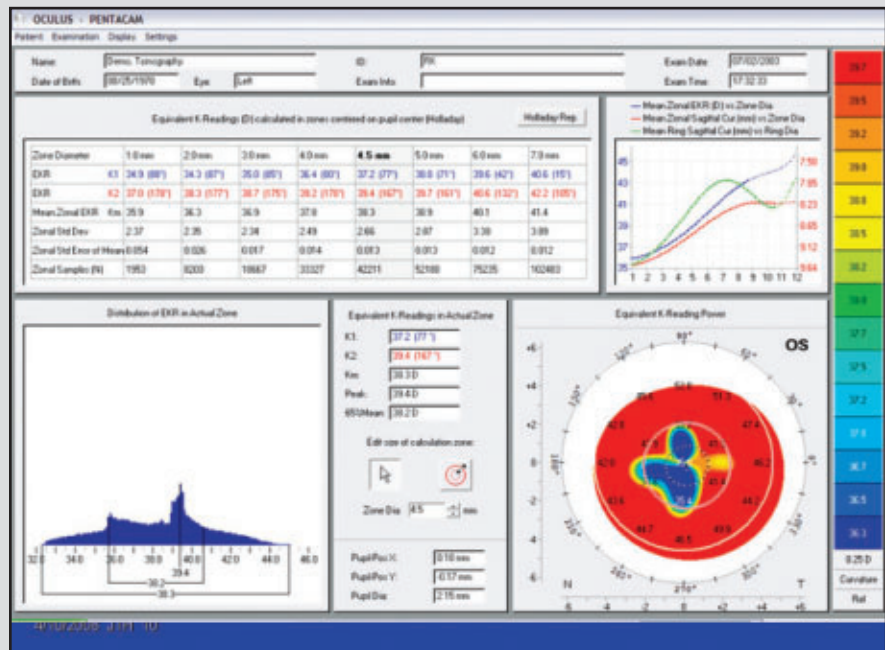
OCULUS - PENTACAM

Patient Examination Displays Settings

Name: Demo, Tomography
ID: RK
Exam Date: 07/02/2003
Date of Birth: 06/25/1970
Eye: Left
Exam Info:
Exam Time: 17:32:33

Equivalent K-Readings (D) calculated in zones centered on pupil center (Holladay)

Holladay Rep.

| Zone Diameter | | 1.0 mm | 2.0 mm | 3.0 mm | 4.0 mm | 4.5 mm | 5.0 mm | 6.0 mm | 7.0 mm |
|---|---|---|---|---|---|---|---|---|---|
| EKR | K1 | 34.9 (88°) | 34.3 (87°) | 35.0 (85°) | 36.4 (80°) | 37.2 (77°) | 38.0 (71°) | 39.6 (42°) | 40.6 (15°) |
| EKR | K2 | 37.0 (178°) | 38.3 (177°) | 38.7 (175°) | 39.2 (170°) | 39.4 (167°) | 39.7 (161°) | 40.6 (132°) | 42.2 (105°) |
| Mean Zonal EKR | Km | 35.9 | 36.3 | 36.9 | 37.8 | 38.3 | 38.9 | 40.1 | 41.4 |
| Zonal Std Dev | | 2.37 | 2.35 | 2.34 | 2.49 | 2.66 | 2.87 | 3.38 | 3.89 |
| Zonal Std Error of Mean | | 0.054 | 0.026 | 0.017 | 0.014 | 0.013 | 0.013 | 0.012 | 0.012 |
| Zonal Samples (N) | | 1953 | 8203 | 18667 | 33327 | 42211 | 52180 | 75235 | 102483 |

Mean Zonal EKR (D) vs Zone Dia
Mean Zonal Sagittal Cur (mm) vs Zone Dia
Mean Ring Sagittal Cur (mm) vs Ring Dia

45 43 41 39 37 35
7.50 7.85 8.23 8.65 9.12 9.64
1 2 3 4 5 6 7 8 9 10 11 12

Distribution of EKR in Actual Zone

32.0 34.0 36.0 38.0 40.0 42.0 44.0 46.0
38.2
39.4
38.3

Equivalent K-Readings in Actual Zone
K1: 37.2 (77°)
K2: 39.4 (167°)
Km: 38.3 D
Peak: 39.4 D
65%Mean: 38.2 D

Edit size of calculation zone:

Zone Dia: 4.5 mm

Pupil Pos X: 0.18 mm
Pupil Pos Y: -0.17 mm
Pupil Dia: 2.16 mm

Equivalent K-Reading Power

OS

N T

+6 +4 +2 0 -2 -4 -6

39.7 39.5 39.2 38.0 38.6 38.5 38.2 38.0 37.7 37.5 37.2 37.0 36.7 36.5 36.3

0.25 D
Curvature
Rel

4/10/2006 3:11 10